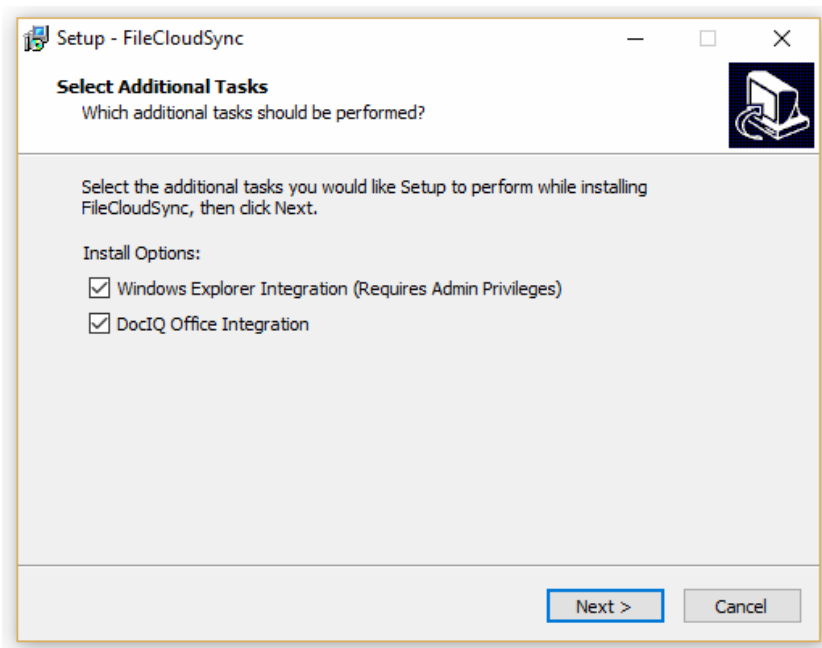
Setup - FileCloudSync

Select Additional Tasks
Which additional tasks should be performed?

Select the additional tasks you would like Setup to perform while installing FileCloudSync, then click Next.

Install Options:

Windows Explorer Integration (Requires Admin Privileges)

DocIQ Office Integration

Next >

Cancel